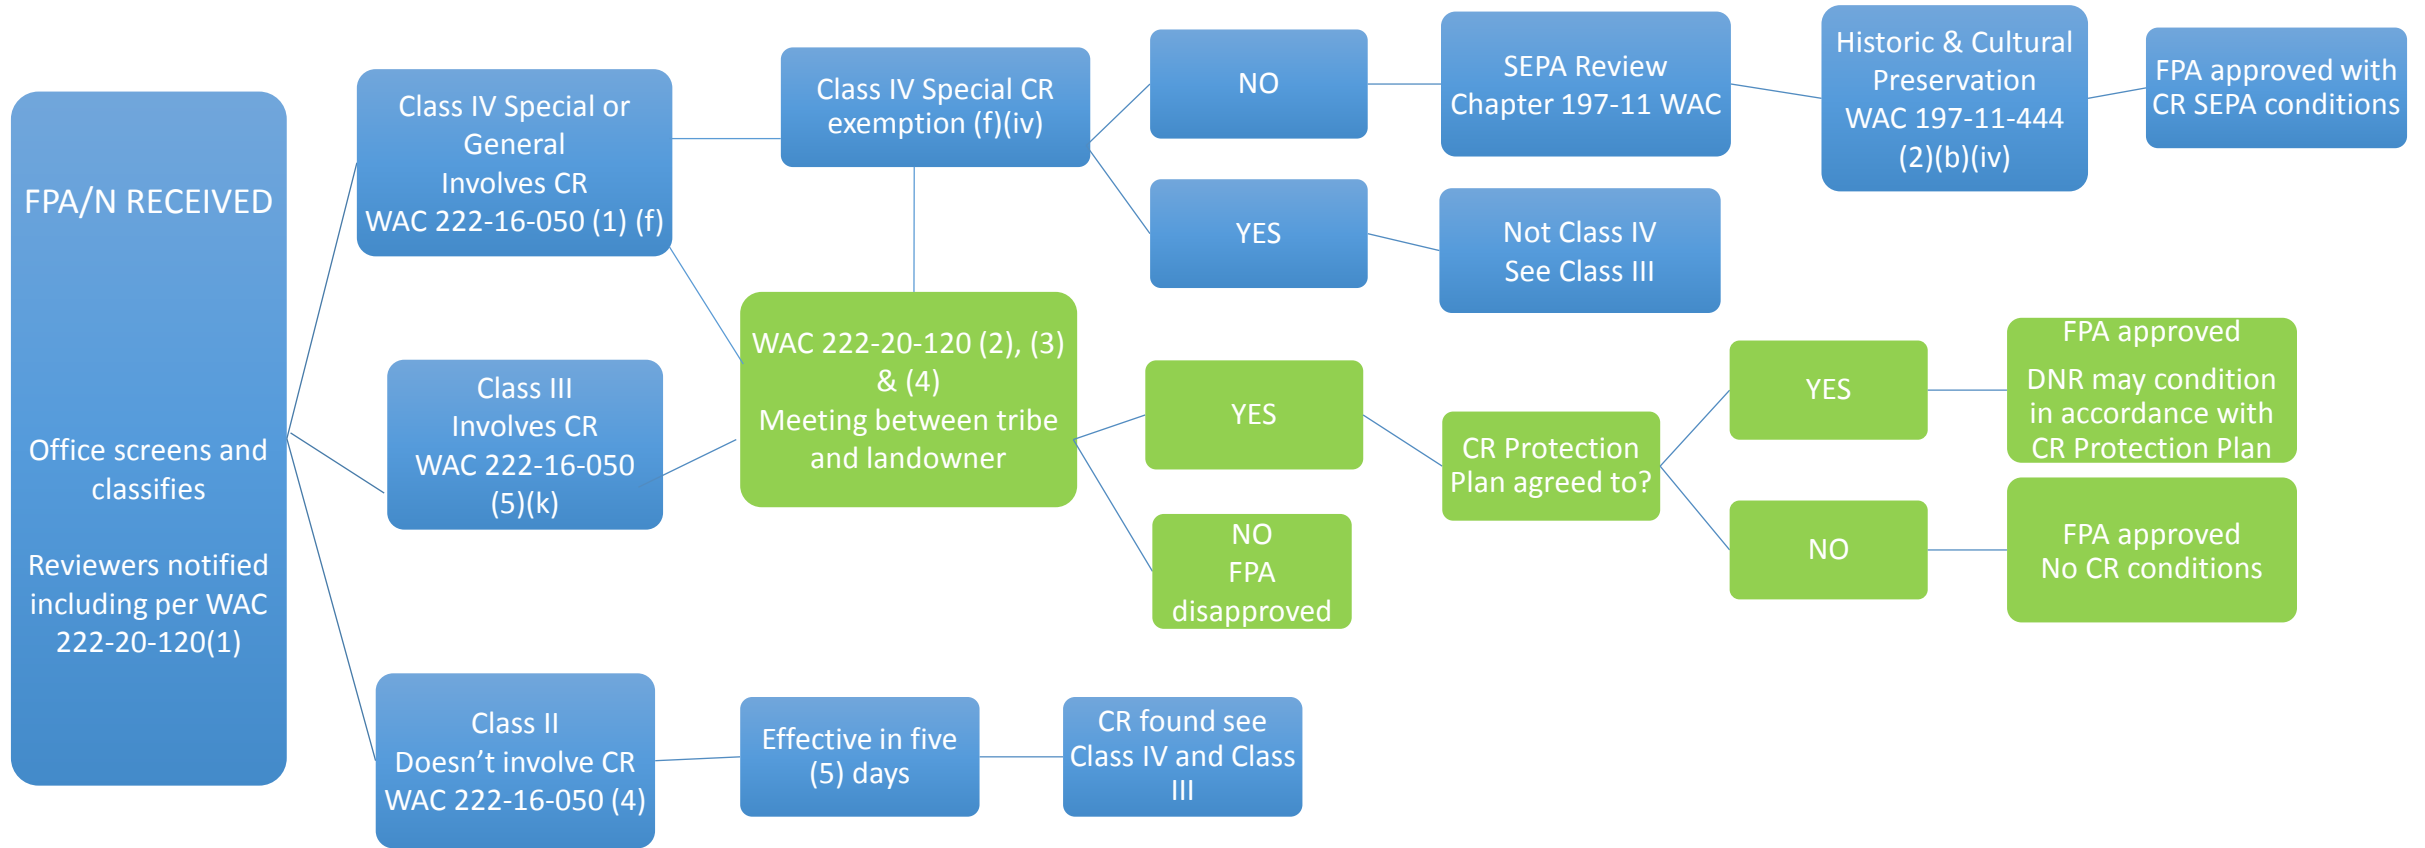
FPA/N RECEIVED

Office screens and classifies

Reviewers notified including per WAC 222-20-120(1)

Class IV Special or General Involves CR WAC 222-16-050 (1) (f)

Class IV Special CR exemption (f)(iv)

NO

SEPA Review Chapter 197-11 WAC

Historic & Cultural Preservation WAC 197-11-444 (2)(b)(iv)

FPA approved with CR SEPA conditions

YES

Not Class IV See Class III

WAC 222-20-120 (2), (3) & (4) Meeting between tribe and landowner

Class III Involves CR WAC 222-16-050 (5)(k)

YES

CR Protection Plan agreed to?

YES

FPA approved

DNR may condition in accordance with CR Protection Plan

NO FPA disapproved

NO

FPA approved No CR conditions

Class II Doesn’t involve CR WAC 222-16-050 (4)

Effective in five (5) days

CR found see Class IV and Class III